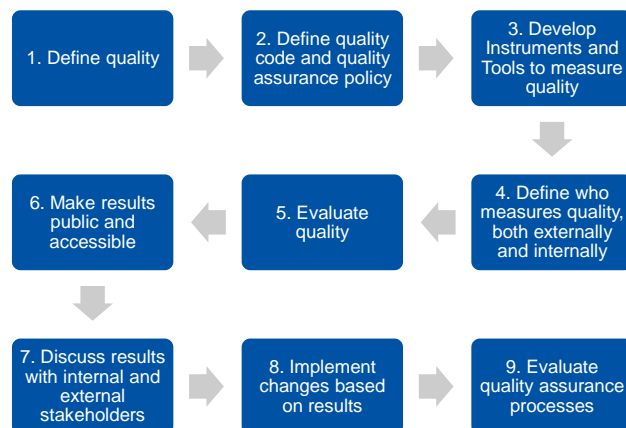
1. Define quality

2. Define quality code and quality assurance policy

3. Develop Instruments and Tools to measure quality

4. Define who measures quality, both externally and internally

5. Evaluate quality

6. Make results public and accessible

7. Discuss results with internal and external stakeholders

8. Implement changes based on results

9. Evaluate quality assurance processes